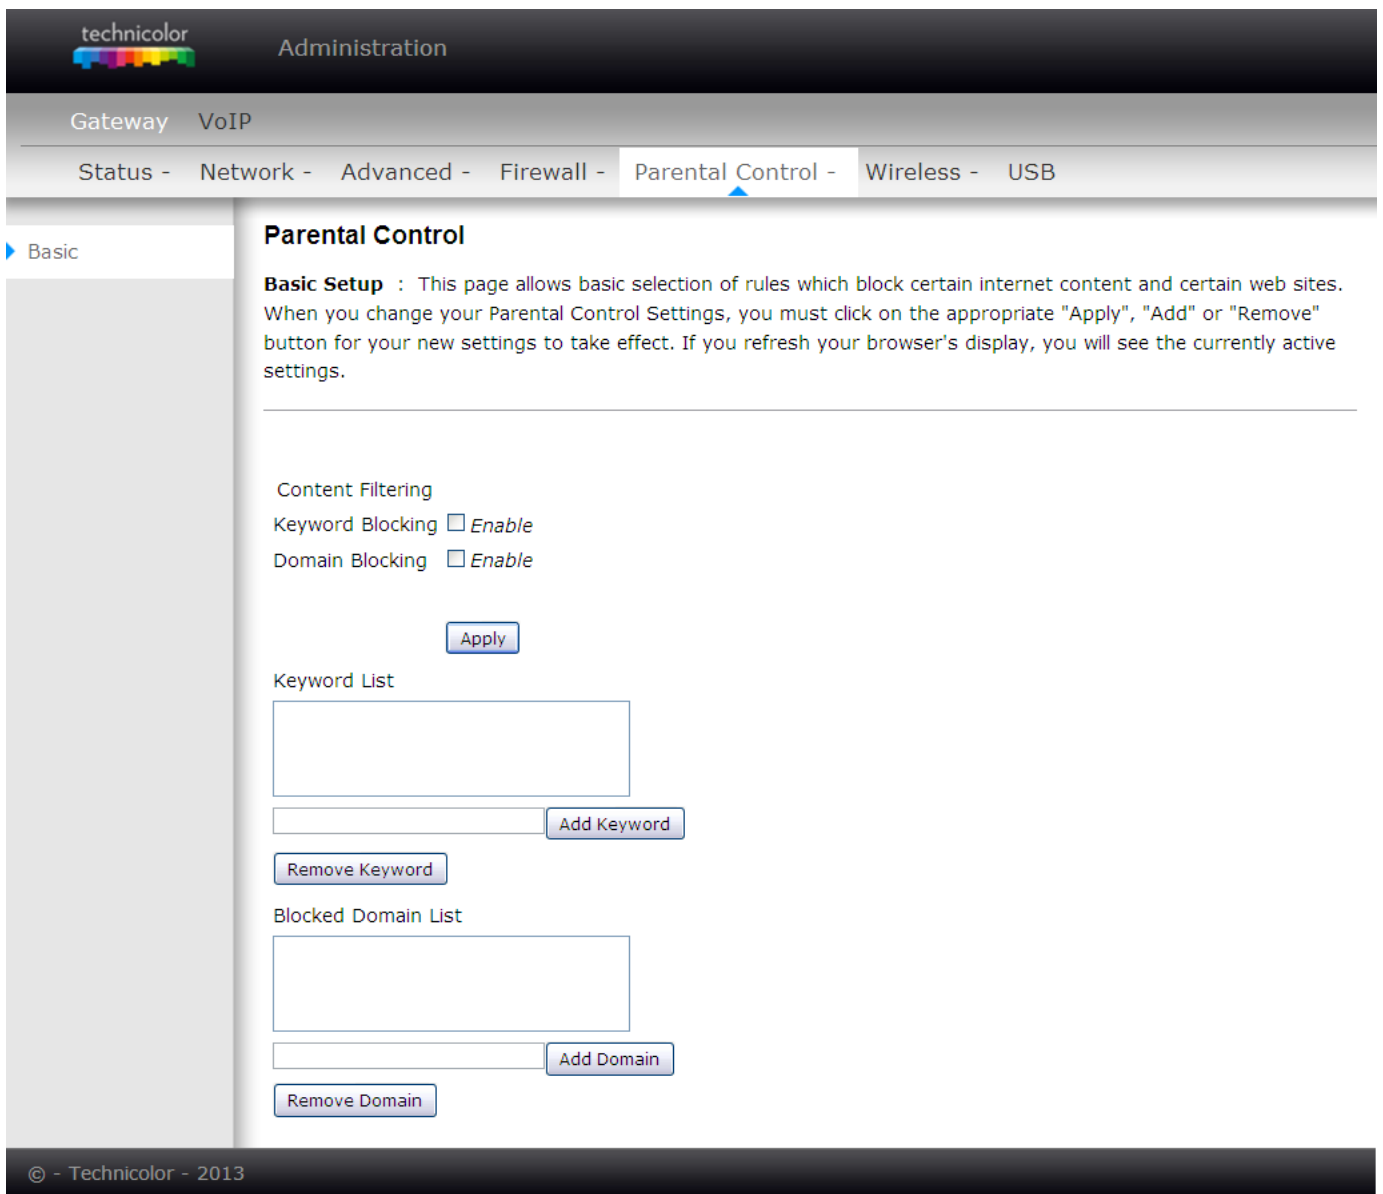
technicolor

Administration

Gateway VoIP

Status - Network - Advanced - Firewall - Parental Control - Wireless - USB

Basic

Parental Control

**Basic Setup** : This page allows basic selection of rules which block certain internet content and certain web sites. When you change your Parental Control Settings, you must click on the appropriate "Apply", "Add" or "Remove" button for your new settings to take effect. If you refresh your browser's display, you will see the currently active settings.

Content Filtering

Keyword Blocking ☐ *Enable*

Domain Blocking ☐ *Enable*

Apply

Keyword List

Add Keyword

Remove Keyword

Blocked Domain List

Add Domain

Remove Domain

© - Technicolor - 2013